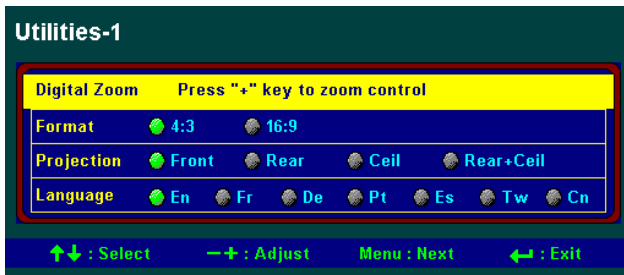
Utilities-1

| | |
|---|---|
| Digital Zoom | Press "+" key to zoom control |
| Format | 4:3   16:9 |
| Projection | Front   Rear   Ceil   Rear+Ceil |
| Language | En   Fr   De   Pt   Es   Tw   Cn |

↑↓ : Select   −+ : Adjust   Menu : Next   ↵ : Exit